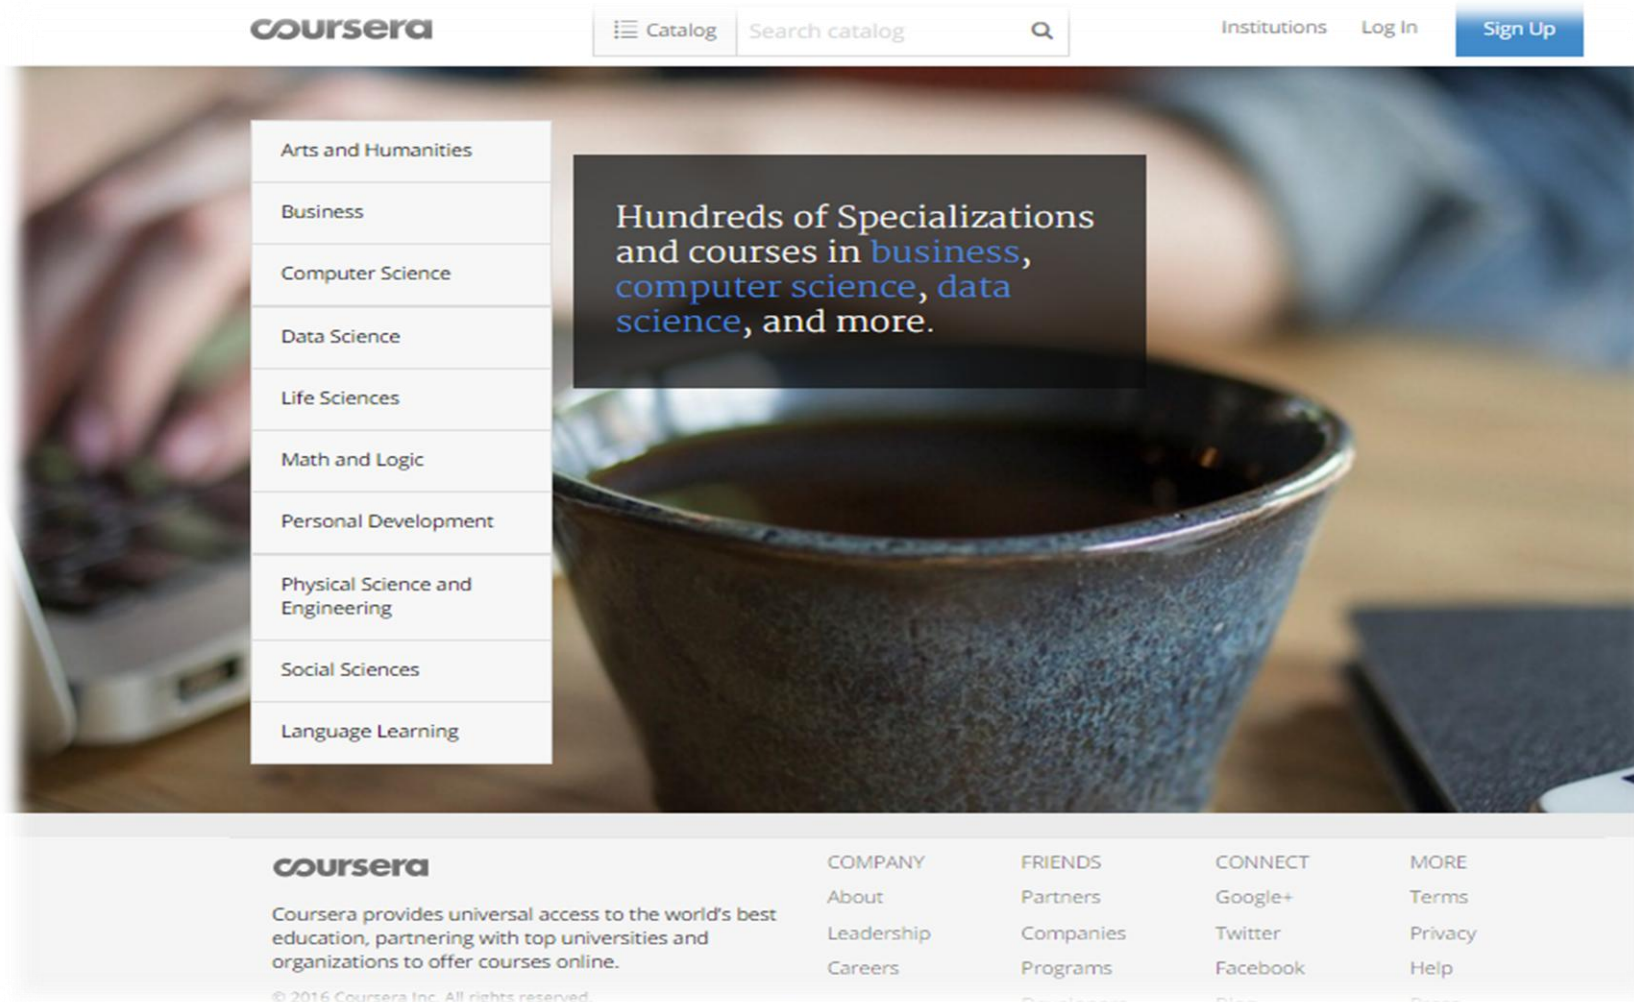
coursera

Catalog

Search catalog

Institutions Log In Sign Up

Arts and Humanities

Business

Computer Science

Data Science

Life Sciences

Math and Logic

Personal Development

Physical Science and Engineering

Social Sciences

Language Learning

Hundreds of Specializations and courses in business, computer science, data science, and more.

coursera

Coursera provides universal access to the world's best education, partnering with top universities and organizations to offer courses online.

© 2016 Coursera Inc. All rights reserved.

COMPANY
About
Leadership
Careers

FRIENDS
Partners
Companies
Programs
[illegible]

CONNECT
Google+
Twitter
Facebook
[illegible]

MORE
Terms
Privacy
Help
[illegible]